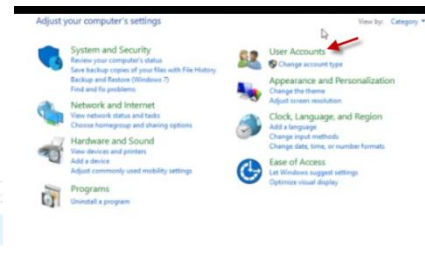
Adjust your computer's settings

View by: Category ▾

System and Security
Review your computer's status
Save backup copies of your files with File History
Backup and Restore (Windows 7)
Find and fix problems

Network and Internet
View network status and tasks
Choose homegroup and sharing options

Hardware and Sound
View devices and printers
Add a device
Adjust commonly used mobility settings

Programs
Uninstall a program

User Accounts
Change account type

Appearance and Personalization
Change the theme
Adjust screen resolution

Clock, Language, and Region
Add a language
Change input methods
Change date, time, or number formats

Ease of Access
Let Windows suggest settings
Optimize visual display